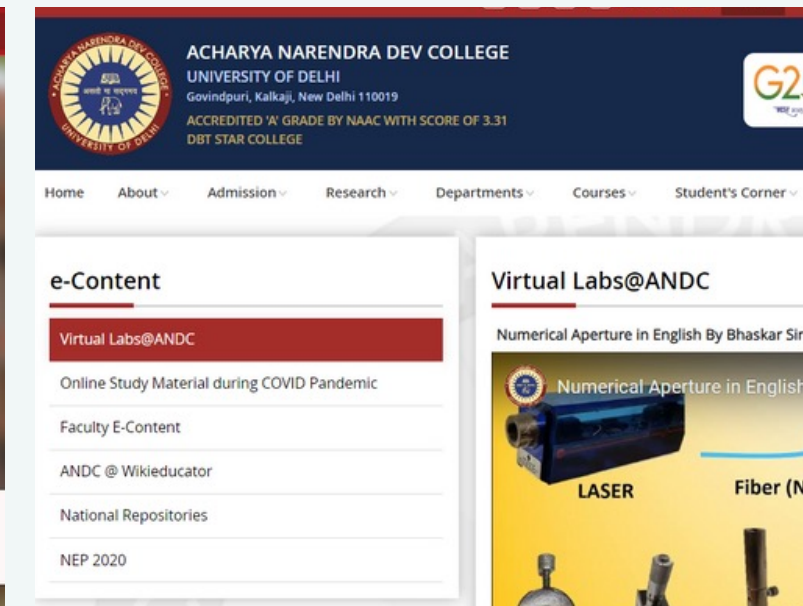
ACHARYA NARENDRA DEV COLLEGE
UNIVERSITY OF DELHI
Govindpuri, Kalkaji, New Delhi 110019
ACCREDITED 'A' GRADE BY NAAC WITH SCORE OF 3.31
DBT STAR COLLEGE

ACHARYA NARENDRA DEV COLLEGE
UNIVERSITY OF DELHI

G2

Home About Admission Research Departments Courses Student's Corner

e-Content

Virtual Labs@ANDC
Online Study Material during COVID Pandemic
Faculty E-Content
ANDC @ Wikieducator
National Repositories
NEP 2020

Virtual Labs@ANDC

Numerical Aperture in English By Bhaskar Sir

Numerical Aperture in English

LASER

Fiber (N